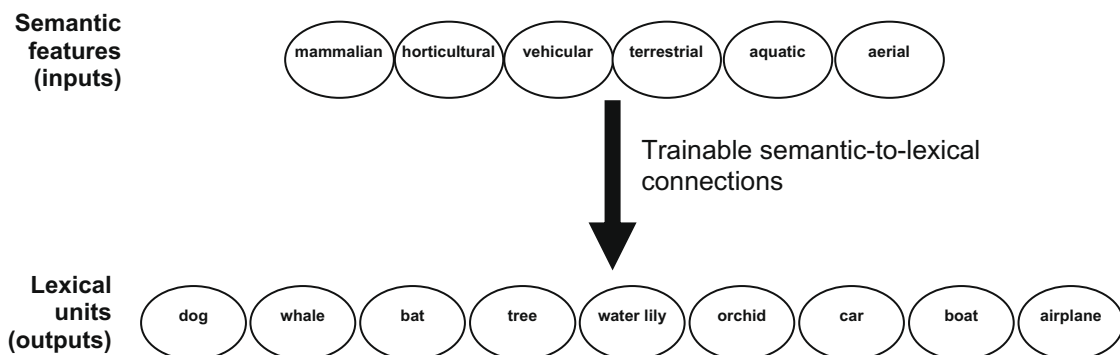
Semantic features (inputs)

mammalian horticultural vehicular terrestrial aquatic aerial

Trainable semantic-to-lexical connections

Lexical units (outputs)

dog whale bat tree water lily orchid car boat airplane